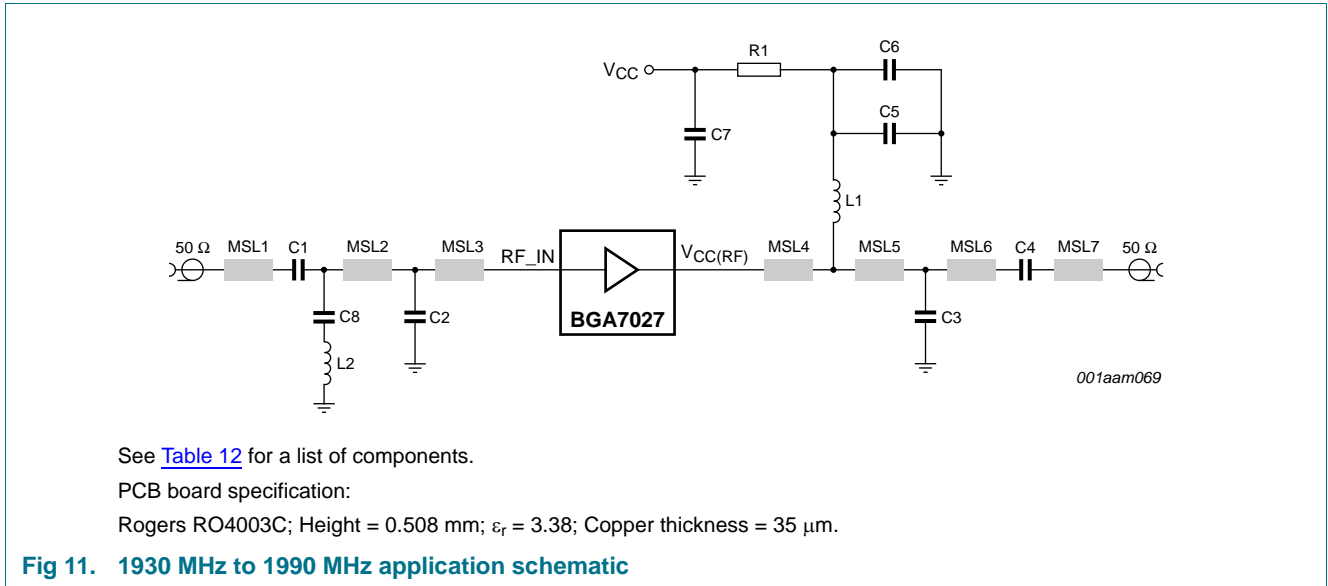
$V_{CC}$
R1
C6
C5
C7
L1
50 Ω
MSL1
C1
MSL2
MSL3
RF_IN
$V_{CC(RF)}$
MSL4
MSL5
MSL6
C4
MSL7
50 Ω
C8
C2
BGA7027
C3
L2
001aam069

See Table 12 for a list of components.

PCB board specification:

Rogers RO4003C; Height = 0.508 mm; $\varepsilon_r$ = 3.38; Copper thickness = 35 μm.

Fig 11. 1930 MHz to 1990 MHz application schematic